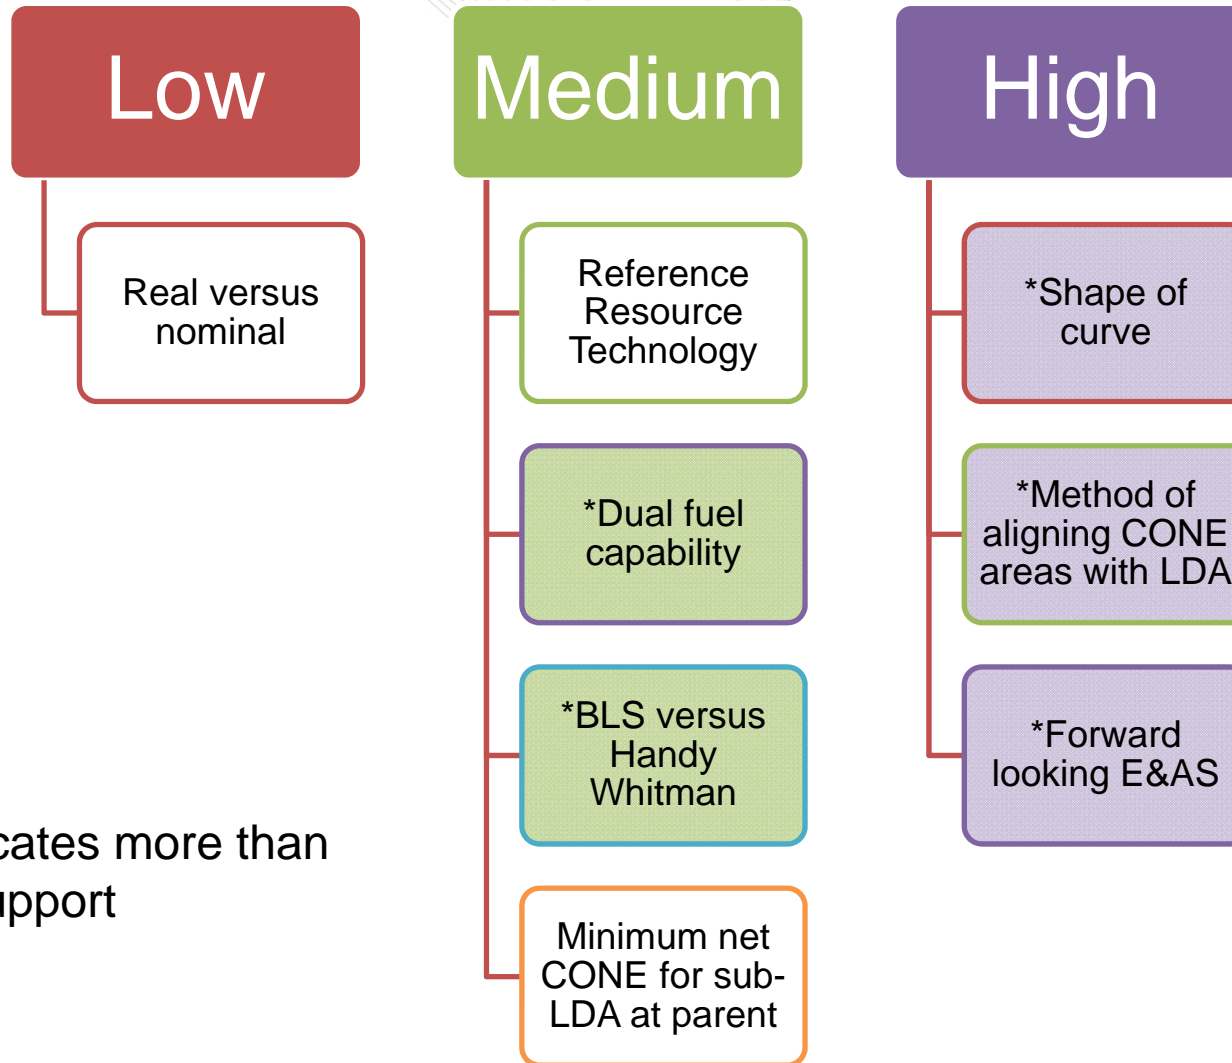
Low

Real versus nominal

Medium

Reference Resource Technology

*Dual fuel capability

*BLS versus Handy Whitman

Minimum net CONE for sub-LDA at parent

High

*Shape of curve

*Method of aligning CONE areas with LDA

*Forward looking E&AS

cates more than
pport